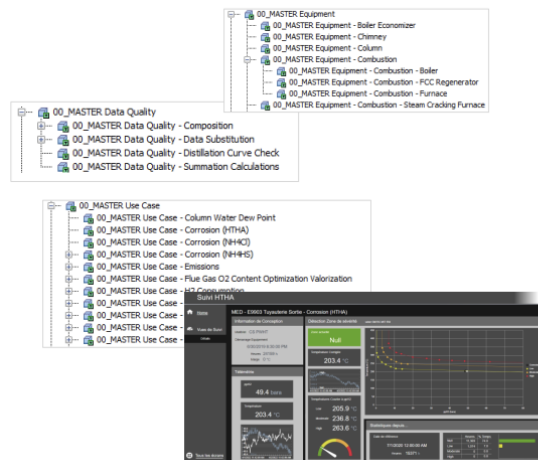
00_MASTER Equipment
00_MASTER Equipment - Boiler Economizer
00_MASTER Equipment - Chimney
00_MASTER Equipment - Column
00_MASTER Equipment - Combustion
00_MASTER Equipment - Combustion - Boiler
00_MASTER Equipment - Combustion - FCC Regenerator
00_MASTER Equipment - Combustion - Furnace
00_MASTER Equipment - Combustion - Steam Cracking Furnace

00_MASTER Data Quality
00_MASTER Data Quality - Composition
00_MASTER Data Quality - Data Substitution
00_MASTER Data Quality - Distillation Curve Check
00_MASTER Data Quality - Summation Calculations

00_MASTER Use Case
00_MASTER Use Case - Column Water Dew Point
00_MASTER Use Case - Corrosion (HTHA)
00_MASTER Use Case - Corrosion (NH4Cl)
00_MASTER Use Case - Corrosion (NH4HS)
00_MASTER Use Case - Emissions
00_MASTER Use Case - Flue Gas O2 Content Optimization Valorization
00_MASTER Use Case - H2 Consumption
00_MASTER Use Case
00_MASTER Use Case
00_MASTER Use Case
00_MASTER Use Case

Suivi HTHA
Home
Vue de Suivi
MED - E0803 Tuyauterie Sortie - Corrosion (HTHA)
Information de Corrosion
Détection Zone de sécurité
Null
49.4 bara
203.4 °C
203.4 °C
205.9 °C
236.8 °C
263.6 °C
Statistiques depuis
Tous les dossiers